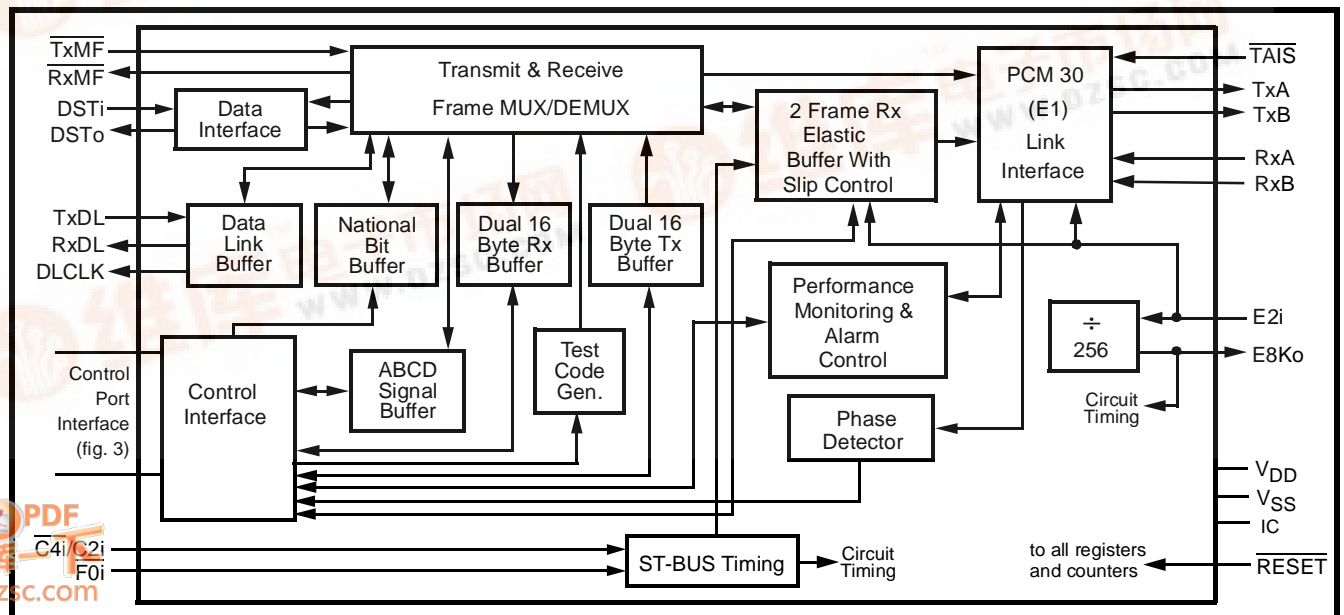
$\overline{TxMF}$
$\overline{RxMF}$
DSTi
DSTo
Data Interface
Transmit & Receive
Frame MUX/DEMUX
2 Frame Rx Elastic Buffer With Slip Control
PCM 30 (E1) Link Interface
$\overline{TAIS}$
TxA
TxB
RxA
RxB
TxDL
RxDL
DLCLK
Data Link Buffer
National Bit Buffer
Dual 16 Byte Rx Buffer
Dual 16 Byte Tx Buffer
Performance Monitoring & Alarm Control
$\div$
256
E2i
E8Ko
Circuit Timing
Control Port Interface (fig. 3)
Control Interface
ABCD Signal Buffer
Test Code Gen.
Phase Detector
$V_{DD}$
$V_{SS}$
IC
$\overline{C4i}/C2i$
F0i
ST-BUS Timing
Circuit Timing
to all registers and counters
$\overline{RESET}$
PDF
zsc.com